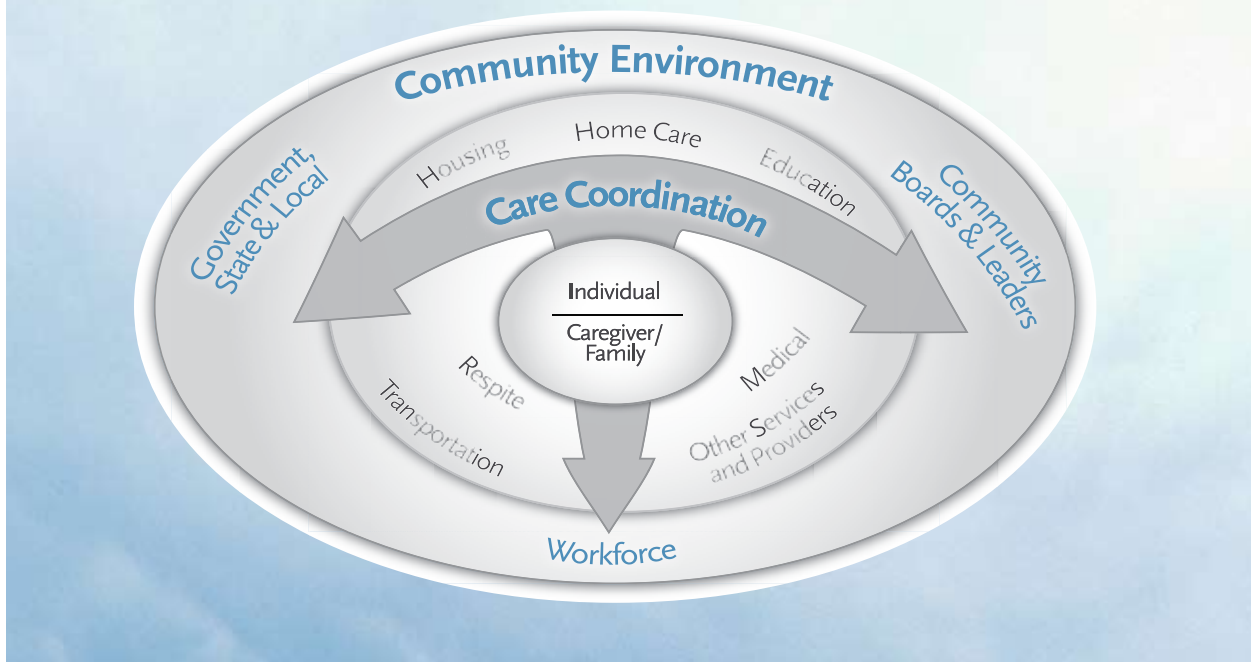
Community Environment

Government, State & Local

Community Boards & Leaders

Housing

Home Care

Education

Care Coordination

Individual

Caregiver/ Family

Respite

Transportation

Medical

Other Services and Providers

Workforce